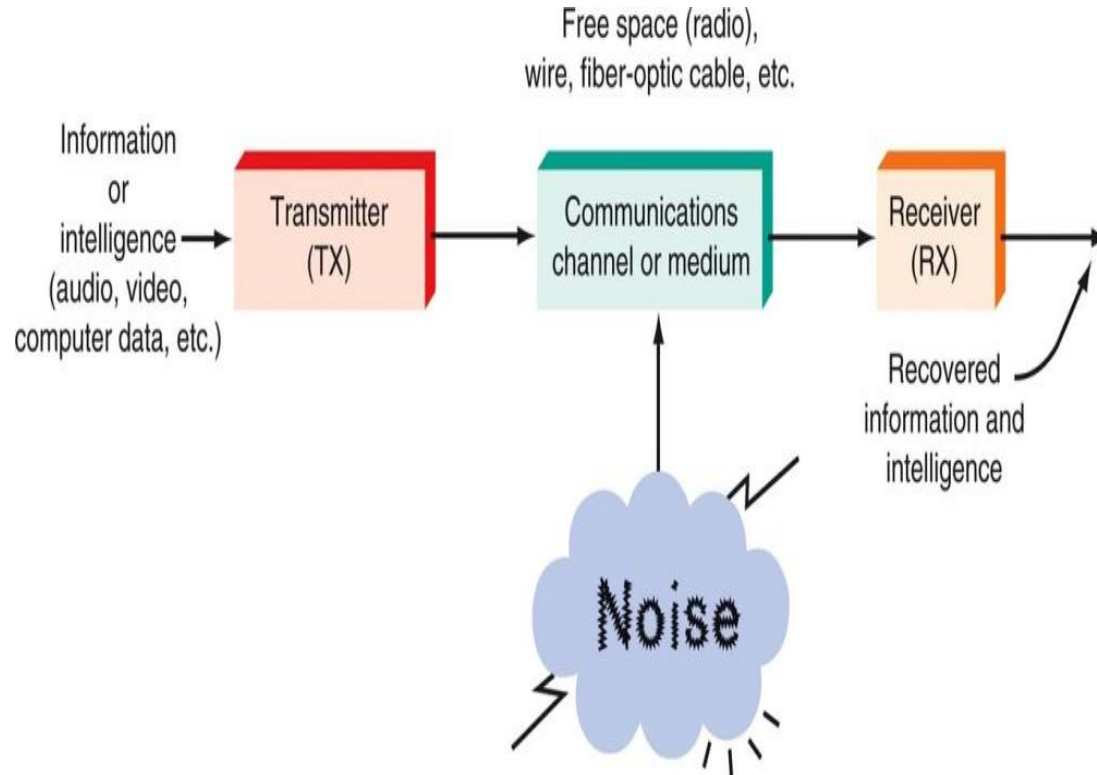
Free space (radio), wire, fiber-optic cable, etc.

Information or intelligence (audio, video, computer data, etc.)

Transmitter (TX)

Communications channel or medium

Receiver (RX)

Recovered information and intelligence

Noise